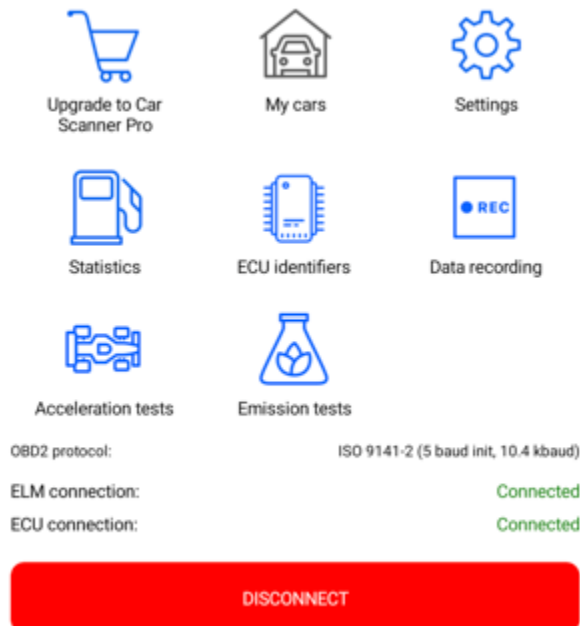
Upgrade to Car Scanner Pro

My cars

Settings

Statistics

ECU identifiers

REC

Data recording

Acceleration tests

Emission tests

OBD2 protocol: ISO 9141-2 (5 baud init, 10.4 kbaud)

ELM connection: Connected

ECU connection: Connected

DISCONNECT